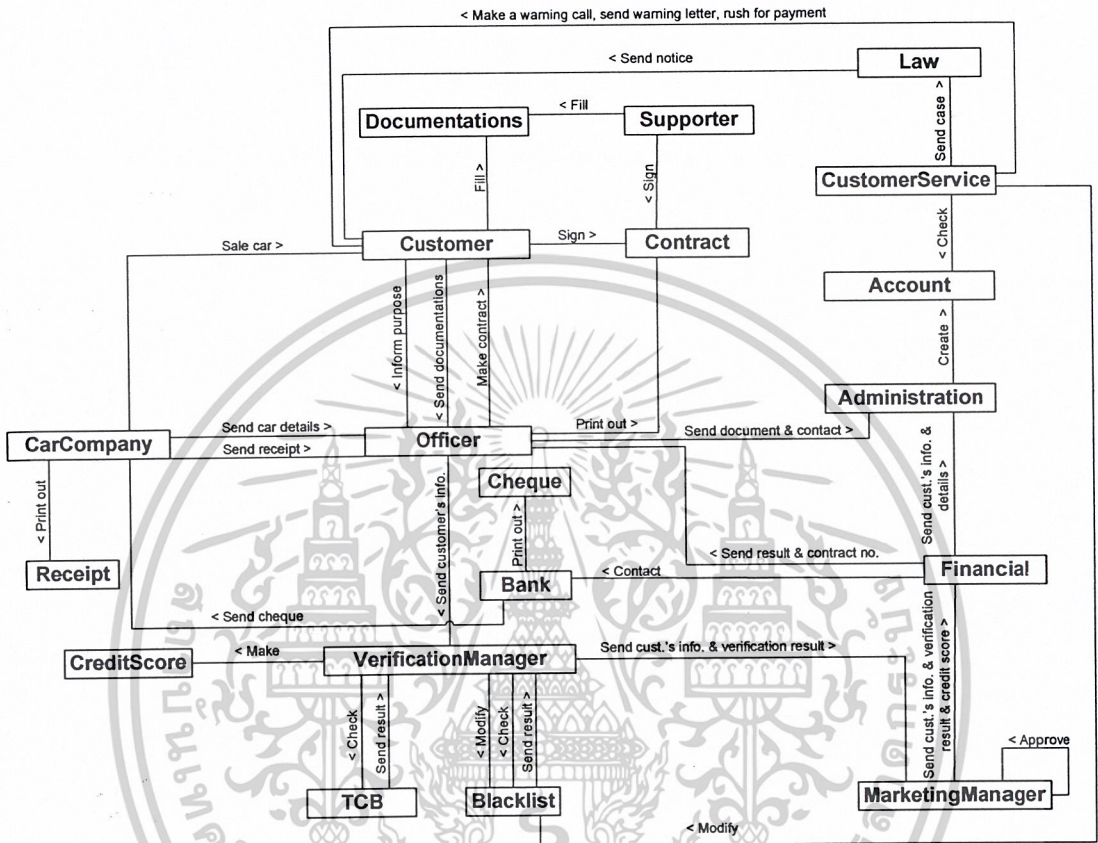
< Make a warning call, send warning letter, rush for payment

< Send notice

Law

Send case >

Documentations

< Fill

Supporter

Fill >

< Sign

CustomerService

< Check

Sale car >

Customer

Sign >

Contract

Account

< Inform purpose

< Send documentations

Make contract >

Create >

Administration

CarCompany

Send car details >

Send receipt >

Officer

Print out >

Send document & contact >

Send cust.'s info. & details >

< Print out

Cheque

Print out >

< Send result & contract no.

Receipt

Bank

< Contact

Financial

< Send cheque

< Send customer's info.

CreditScore

< Make

VerificationManager

Send cust.'s info. & verification result >

Send cust.'s info. & verification result & credit score >

< Check

Send result >

< Modify

< Check

Send result >

< Approve

TCB

Blacklist

MarketingManager

< Modify